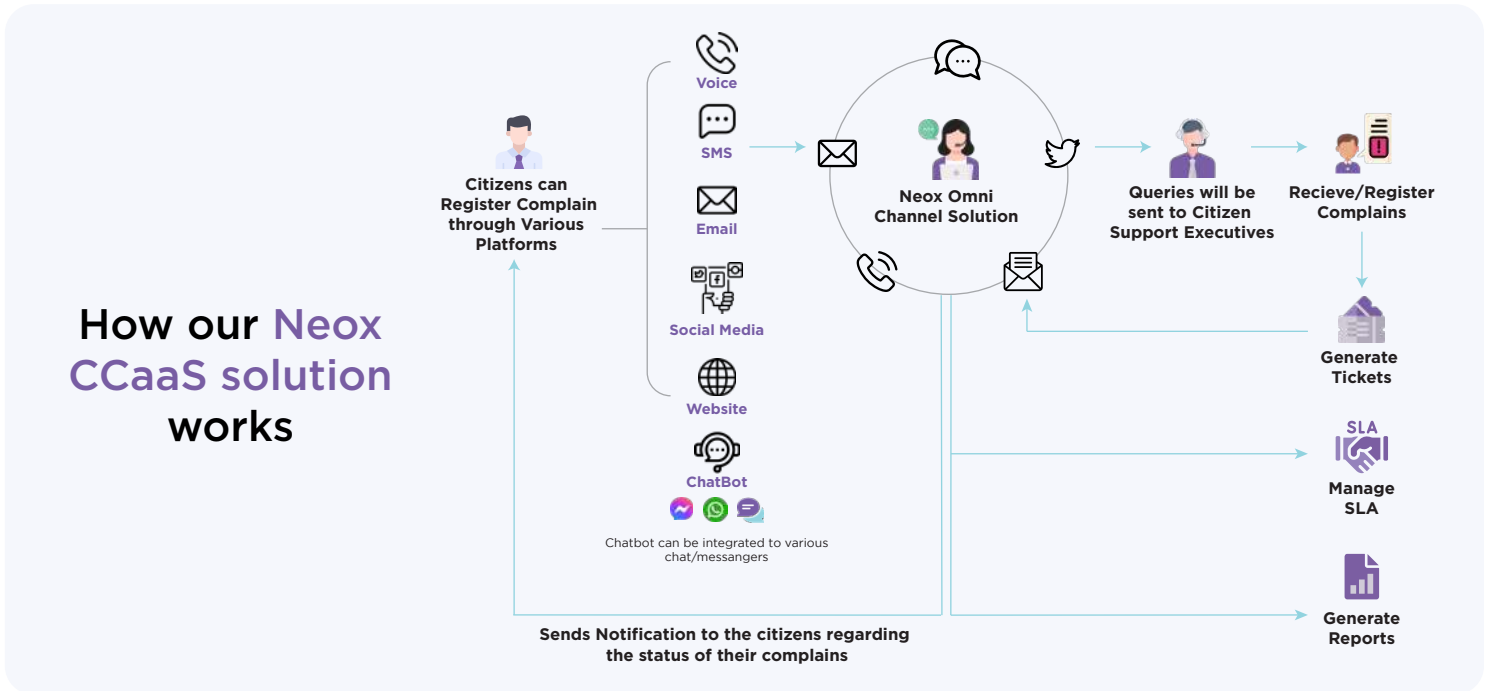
How our Neox CCaaS solution works

Citizens can Register Complain through Various Platforms

Voice

SMS

Email

Social Media

Website

ChatBot

Chatbot can be integrated to various chat/messangers

Neox Omni Channel Solution

Queries will be sent to Citizen Support Executives

Recieve/Register Complains

Generate Tickets

SLA

Manage SLA

Generate Reports

Sends Notification to the citizens regarding the status of their complains